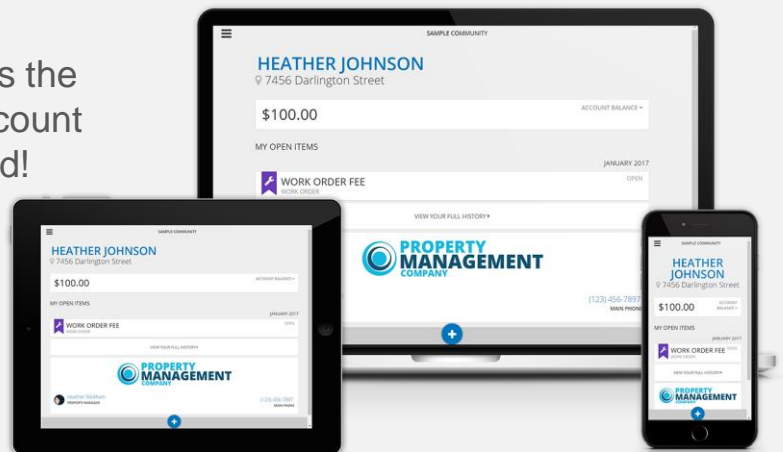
s the
count
d!

SAMPLE COMMUNITY
HEATHER JOHNSON
7456 Darlington Street
$100.00
ACCOUNT BALANCE
MY OPEN ITEMS
JANUARY 2017
WORK ORDER FEE
WORK ORDER
OPEN
VIEW YOUR FULL HISTORY
PROPERTY MANAGEMENT COMPANY
(123) 456-7897
MAIN PHONE

SAMPLE COMMUNITY
HEATHER JOHNSON
7456 Darlington Street
$100.00
ACCOUNT BALANCE
MY OPEN ITEMS
JANUARY 2017
WORK ORDER FEE
WORK ORDER
OPEN
VIEW YOUR FULL HISTORY
PROPERTY MANAGEMENT COMPANY
Heather Wickham
PROPERTY MANAGER
(123) 456-7897
MAIN PHONE

SAMPLE COMMUNITY
HEATHER JOHNSON
7456 Darlington Street
$100.00
ACCOUNT BALANCE
MY OPEN ITEMS
JANUARY 2017
WORK ORDER FEE
OPEN
VIEW YOUR FULL HISTORY
PROPERTY MANAGEMENT